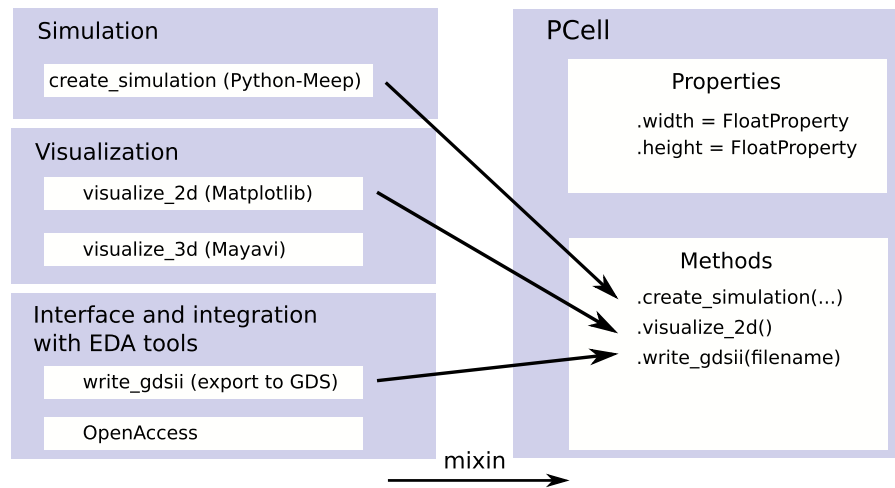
Simulation

create_simulation (Python-Meep)

Visualization

visualize_2d (Matplotlib)

visualize_3d (Mayavi)

Interface and integration with EDA tools

write_gdsii (export to GDS)

OpenAccess

PCell

Properties

.width = FloatProperty
.height = FloatProperty

Methods

.create_simulation(...)
.visualize_2d()
.write_gdsii(filename)

mixin